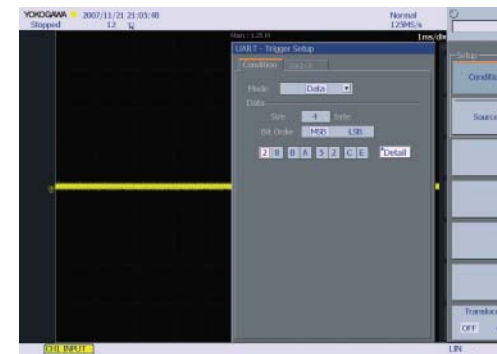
YOKOGAWA 2007/11/21 21:03:48
Stopped 12

Normal
125MS/s

Main : 12.5 M
1ms/div

UART - Trigger Setup
Condition

Mode Data
Data
Size 4 byte
Bit Order MSB LSB

2 8 B A 5 2 C E Detail

Setup
Conditi
Sourc

Transduc
OFF

1

EXT INPUT

LIN